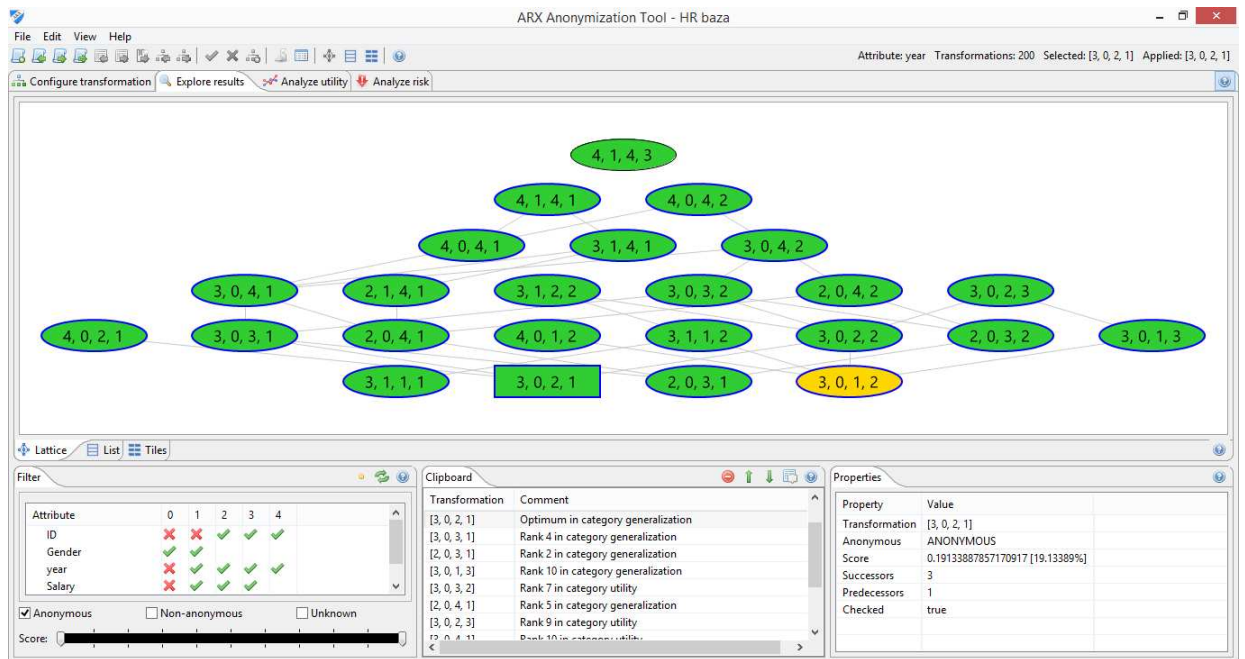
ARX Anonymization Tool - HR baza

File Edit View Help

Attribute: year Transformations: 200 Selected: [3, 0, 2, 1] Applied: [3, 0, 2, 1]

Configure transformation | Explore results | Analyze utility | Analyze risk

4, 1, 4, 3
4, 1, 4, 1
4, 0, 4, 2
4, 0, 4, 1
3, 1, 4, 1
3, 0, 4, 2
3, 0, 4, 1
2, 1, 4, 1
3, 1, 2, 2
3, 0, 3, 2
2, 0, 4, 2
3, 0, 2, 3
4, 0, 2, 1
3, 0, 3, 1
2, 0, 4, 1
4, 0, 1, 2
3, 1, 1, 2
3, 0, 2, 2
2, 0, 3, 2
3, 0, 1, 3
3, 1, 1, 1
3, 0, 2, 1
2, 0, 3, 1
3, 0, 1, 2

Lattice | List | Tiles

Filter

| Attribute | 0 | 1 | 2 | 3 | 4 |
|---|---|---|---|---|---|
| ID | ✗ | ✗ | ✓ | ✓ | ✓ |
| Gender | ✓ | ✓ | | | |
| year | ✗ | ✓ | ✓ | ✓ | ✓ |
| Salary | ✗ | ✓ | ✓ | ✓ | |

Anonymous | Non-anonymous | Unknown

Score:

Clipboard

| Transformation | Comment |
|---|---|
| [3, 0, 2, 1] | Optimum in category generalization |
| [3, 0, 3, 1] | Rank 4 in category generalization |
| [2, 0, 3, 1] | Rank 2 in category generalization |
| [3, 0, 1, 3] | Rank 10 in category generalization |
| [3, 0, 3, 2] | Rank 7 in category utility |
| [2, 0, 4, 1] | Rank 5 in category generalization |
| [3, 0, 2, 3] | Rank 9 in category utility |
| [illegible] | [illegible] |

Properties

| Property | Value |
|---|---|
| Transformation | [3, 0, 2, 1] |
| Anonymous | ANONYMOUS |
| Score | 0.19133887857170917 [19.13389%] |
| Successors | 3 |
| Predecessors | 1 |
| Checked | true |